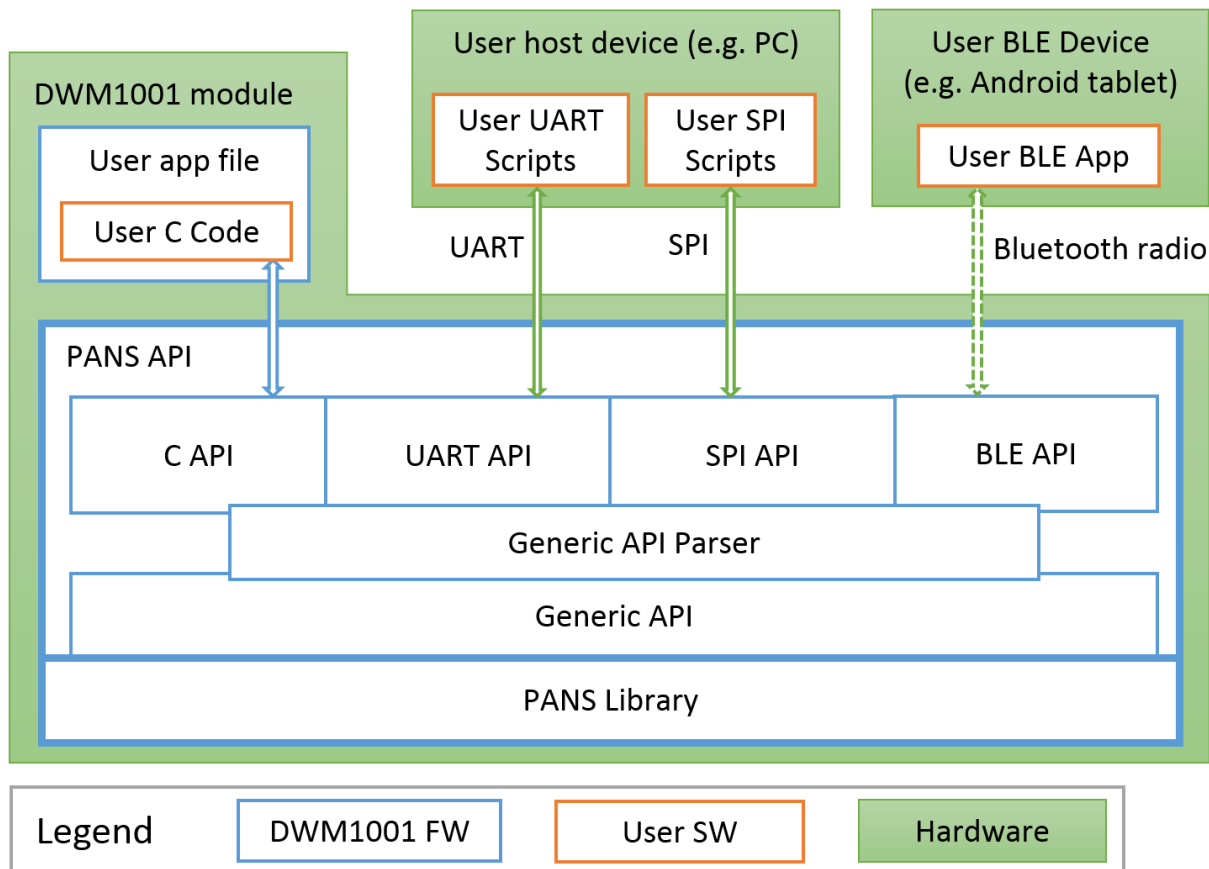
User host device (e.g. PC)

User BLE Device
(e.g. Android tablet)

DWM1001 module

User app file

User C Code

User UART Scripts

User SPI Scripts

User BLE App

UART

SPI

Bluetooth radio

PANS API

C API

UART API

SPI API

BLE API

Generic API Parser

Generic API

PANS Library

Legend

DWM1001 FW

User SW

Hardware